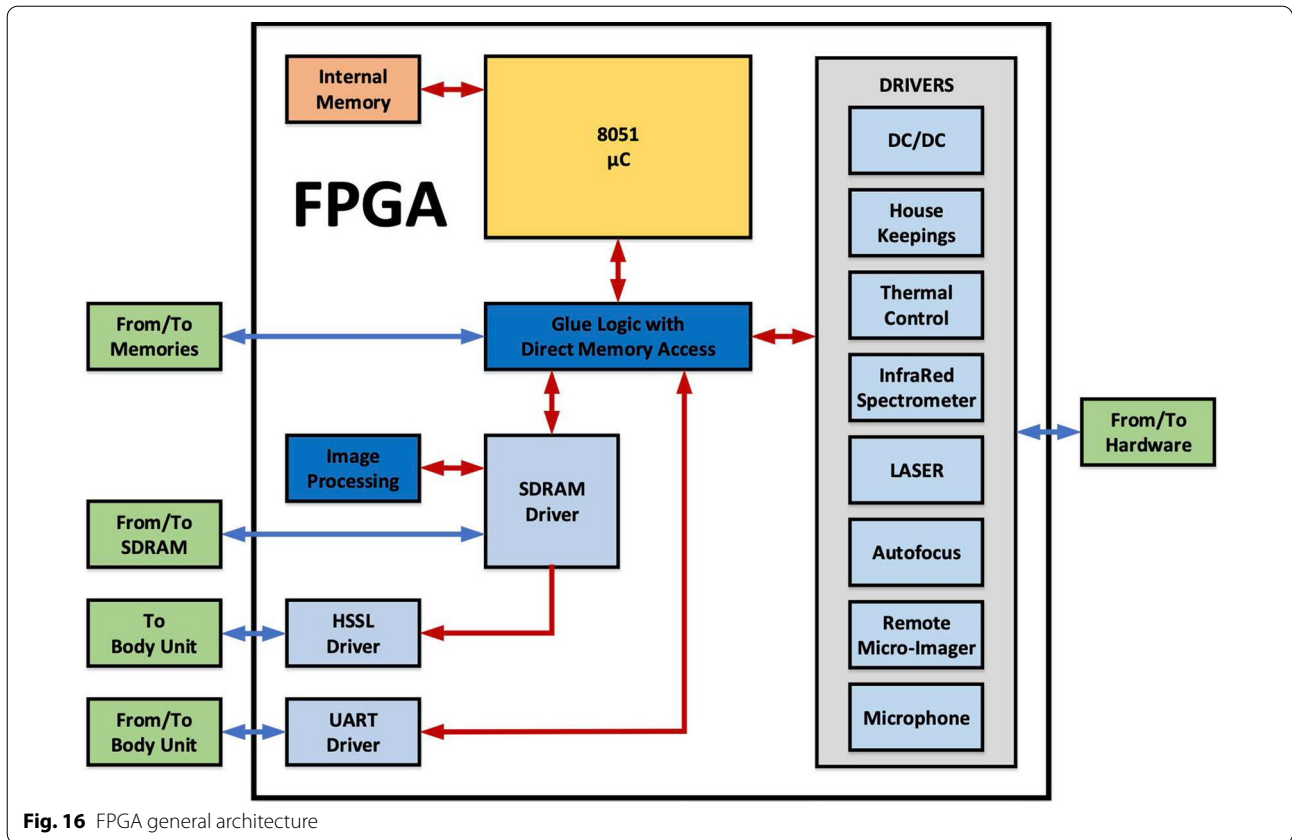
Internal Memory

8051 μC

FPGA

DRIVERS

DC/DC

House Keepings

Thermal Control

InfraRed Spectrometer

LASER

Autofocus

Remote Micro-Imager

Microphone

From/To Memories

Glue Logic with Direct Memory Access

Image Processing

SDRAM Driver

From/To SDRAM

To Body Unit

HSSL Driver

From/To Body Unit

UART Driver

From/To Hardware

**Fig. 16** FPGA general architecture